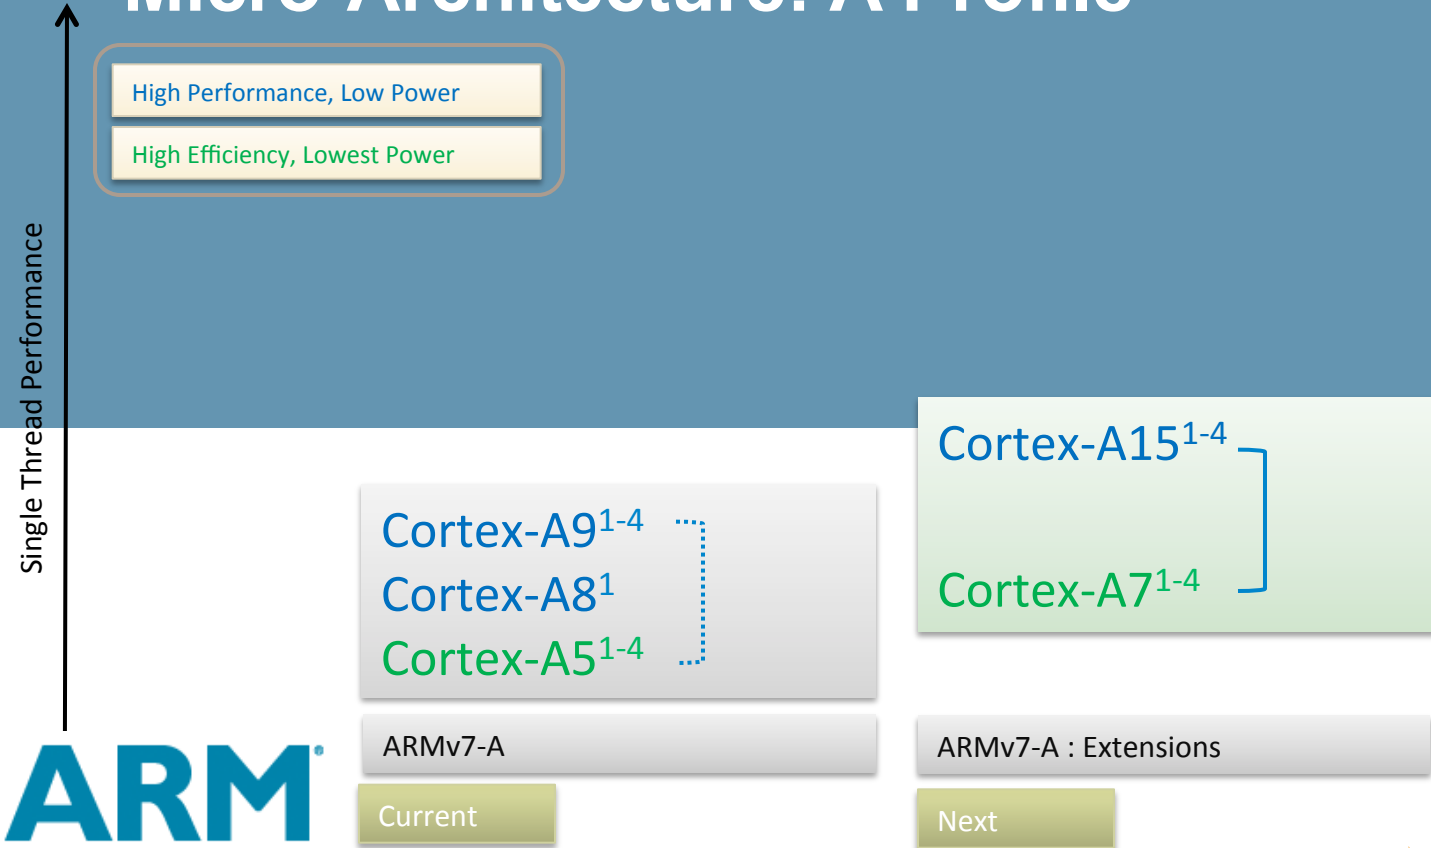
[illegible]

High Performance, Low Power

High Efficiency, Lowest Power

Single Thread Performance

Cortex-A15$^{1-4}$

Cortex-A7$^{1-4}$

Cortex-A9$^{1-4}$

Cortex-A8$^{1}$

Cortex-A5$^{1-4}$

ARMv7-A

ARMv7-A : Extensions

ARM

Current

Next